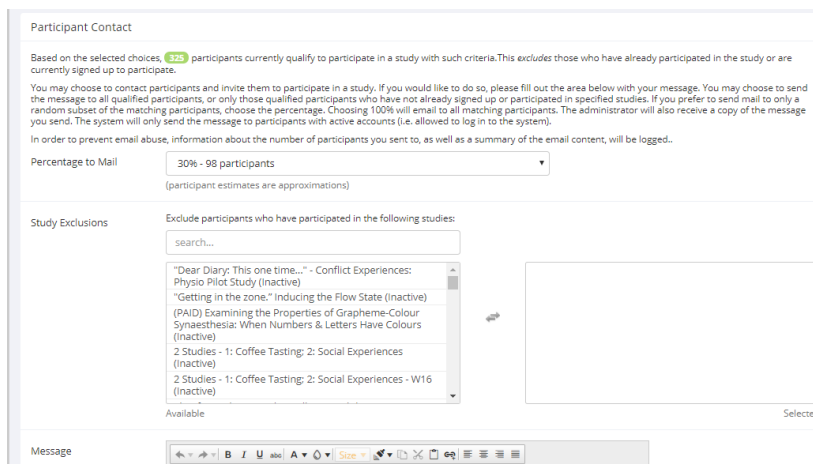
Participant Contact

Based on the selected choices, 325 participants currently qualify to participate in a study with such criteria.This *excludes* those who have already participated in the study or are currently signed up to participate.

You may choose to contact participants and invite them to participate in a study. If you would like to do so, please fill out the area below with your message. You may choose to send the message to all qualified participants, or only those qualified participants who have not already signed up or participated in specified studies. If you prefer to send mail to only a random subset of the matching participants, choose the percentage. Choosing 100% will email to all matching participants. The administrator will also receive a copy of the message you send. The system will only send the message to participants with active accounts (i.e. allowed to log in to the system).

In order to prevent email abuse, information about the number of participants you sent to, as well as a summary of the email content, will be logged..

Percentage to Mail

30% - 98 participants

(participant estimates are approximations)

Study Exclusions

Exclude participants who have participated in the following studies:

search...

"Dear Diary: This one time..." - Conflict Experiences: Physio Pilot Study (Inactive)
"Getting in the zone." Inducing the Flow State (Inactive)
(PAID) Examining the Properties of Grapheme-Colour Synaesthesia: When Numbers & Letters Have Colours (Inactive)
2 Studies - 1: Coffee Tasting; 2: Social Experiences (Inactive)
2 Studies - 1: Coffee Tasting; 2: Social Experiences - W16 (Inactive)
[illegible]

Available

Selecte

Message

Size